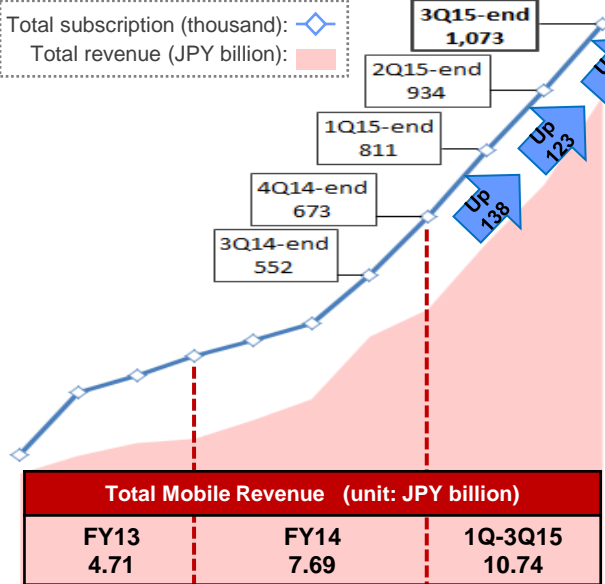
Total subscription (thousand):
Total revenue (JPY billion):

3Q15-end
1,073

2Q15-end
934

1Q15-end
811

4Q14-end
673

3Q14-end
552

UP
138

UP
123

U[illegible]

Total Mobile Revenue (unit: JPY billion)

| FY13 | FY14 | 1Q-3Q15 |
|---|---|---|
| 4.71 | 7.69 | 10.74 |